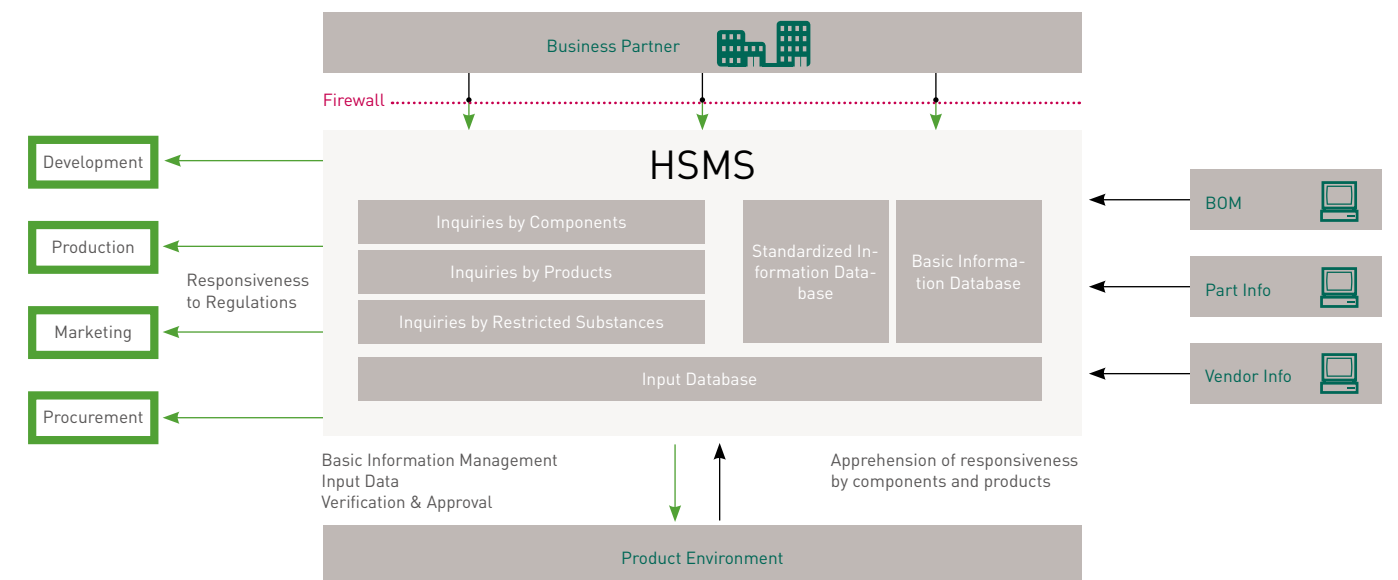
Business Partner

Firewall

Development

Production

Responsiveness to Regulations

Marketing

Procurement

HSMS

Inquiries by Components

Inquiries by Products

Inquiries by Restricted Substances

Standardized Information Database

Basic Information Database

Input Database

BOM

Part Info

Vendor Info

Basic Information Management
Input Data
Verification & Approval

Apprehension of responsiveness by components and products

Product Environment